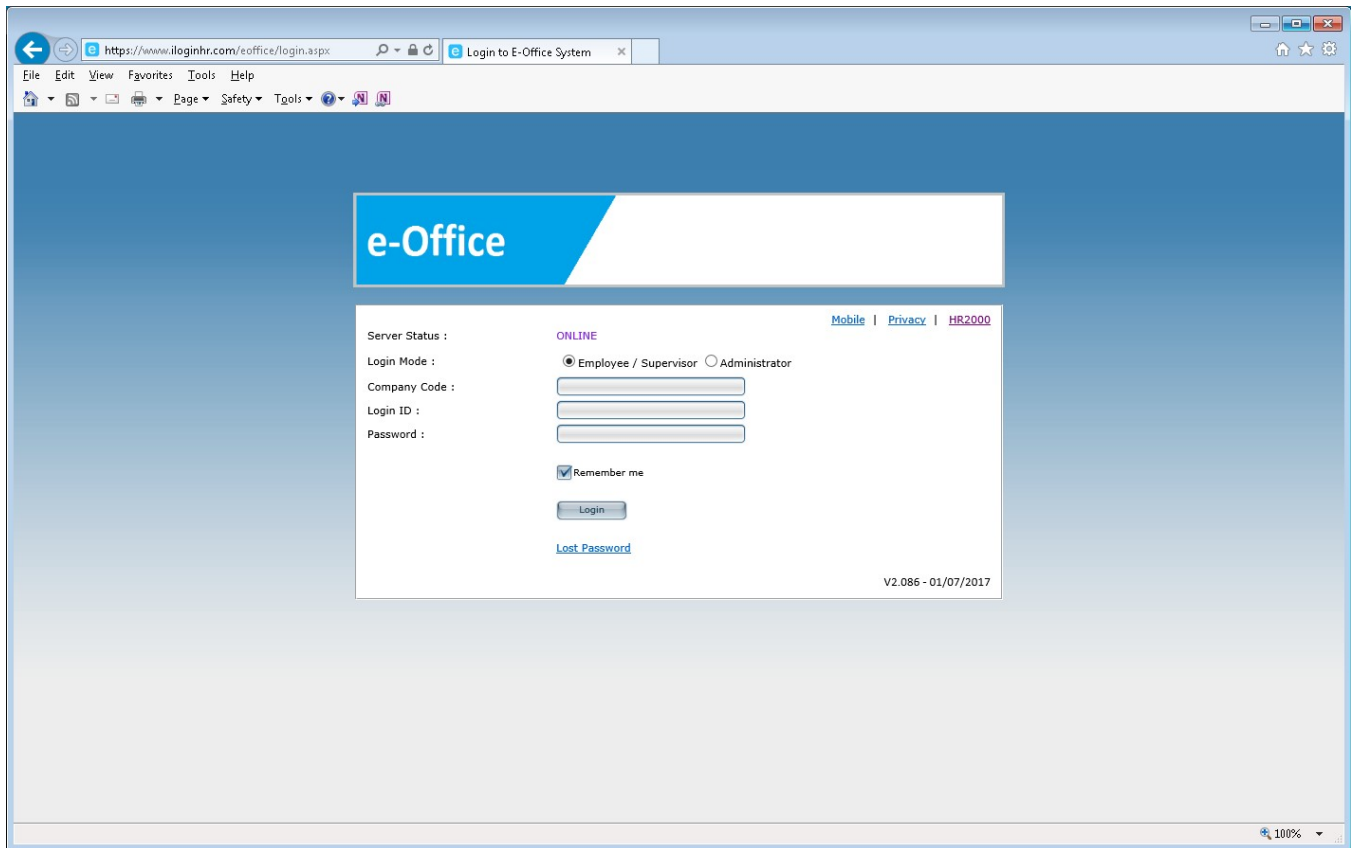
https://www.iloginhr.com/eoffice/login.aspx

Login to E-Office System

File Edit View Favorites Tools Help

Page ▾ Safety ▾ Tools ▾

e-Office

Mobile | Privacy | HR2000

Server Status : ONLINE

Login Mode : Employee / Supervisor Administrator

Company Code :

Login ID :

Password :

Remember me

Login

Lost Password

V2.086 - 01/07/2017

100%